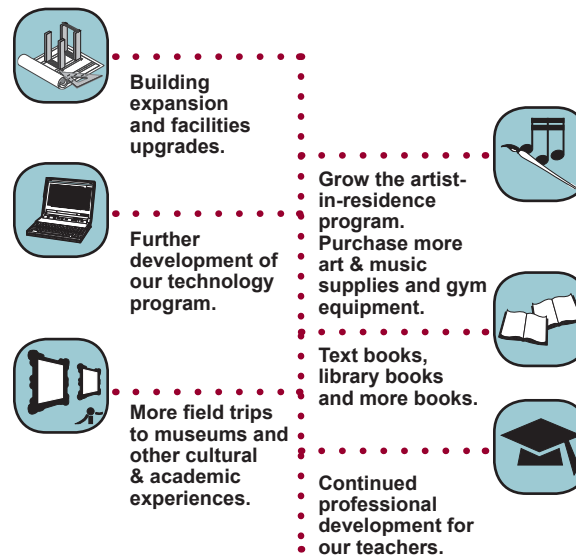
Building expansion and facilities upgrades.

Further development of our technology program.

More field trips to museums and other cultural & academic experiences.

Grow the artist-in-residence program. Purchase more art & music supplies and gym equipment.

Text books, library books and more books.

Continued professional development for our teachers.